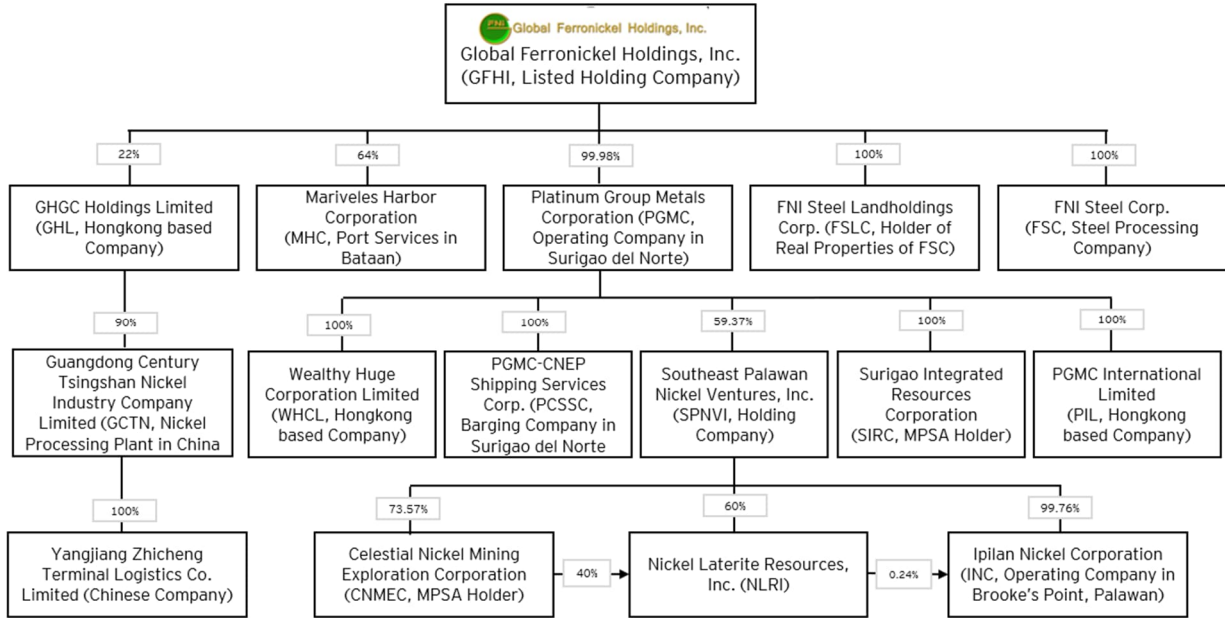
FNI Global Ferronickel Holdings, Inc.
Global Ferronickel Holdings, Inc. (GFHI, Listed Holding Company)

22%
GHGC Holdings Limited (GHL, Hongkong based Company)

64%
Mariveles Harbor Corporation (MHC, Port Services in Bataan)

99.98%
Platinum Group Metals Corporation (PGMC, Operating Company in Surigao del Norte)

100%
FNI Steel Landholdings Corp. (FSLC, Holder of Real Properties of FSC)

100%
FNI Steel Corp. (FSC, Steel Processing Company)

90%
Guangdong Century Tsingshan Nickel Industry Company Limited (GCTN, Nickel Processing Plant in China

100%
Yangjiang Zhicheng Terminal Logistics Co. Limited (Chinese Company)

100%
Wealthy Huge Corporation Limited (WHCL, Hongkong based Company)

100%
PGMC-CNEP Shipping Services Corp. (PCSSC, Barging Company in Surigao del Norte

59.37%
Southeast Palawan Nickel Ventures, Inc. (SPNVI, Holding Company)

100%
Surigao Integrated Resources Corporation (SIRC, MPSA Holder)

100%
PGMC International Limited (PIL, Hongkong based Company)

73.57%
Celestial Nickel Mining Exploration Corporation (CNMEC, MPSA Holder)

40%

60%
Nickel Laterite Resources, Inc. (NLRI)

0.24%

99.76%
Ipilan Nickel Corporation (INC, Operating Company in Brooke's Point, Palawan)